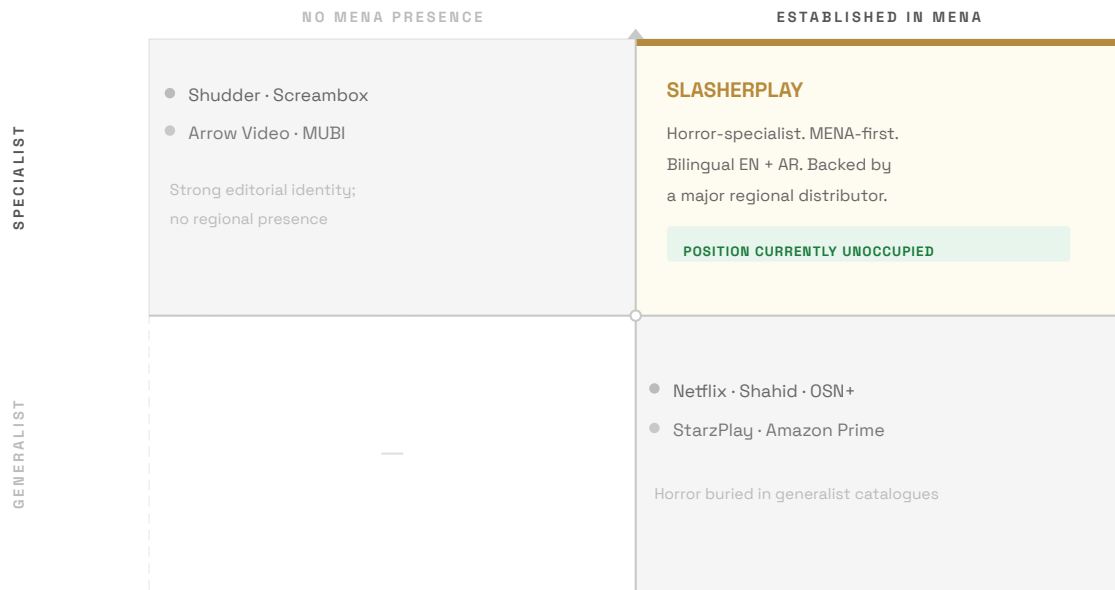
NO MENA PRESENCE

ESTABLISHED IN MENA

SPECIALIST

Shudder · Screambox

Arrow Video · MUBI

Strong editorial identity; no regional presence

SLASHERPLAY

Horror-specialist. MENA-first. Bilingual EN + AR. Backed by a major regional distributor.

POSITION CURRENTLY UNOCCUPIED

GENERALIST

—

Netflix · Shahid · OSN+

StarzPlay · Amazon Prime

Horror buried in generalist catalogues